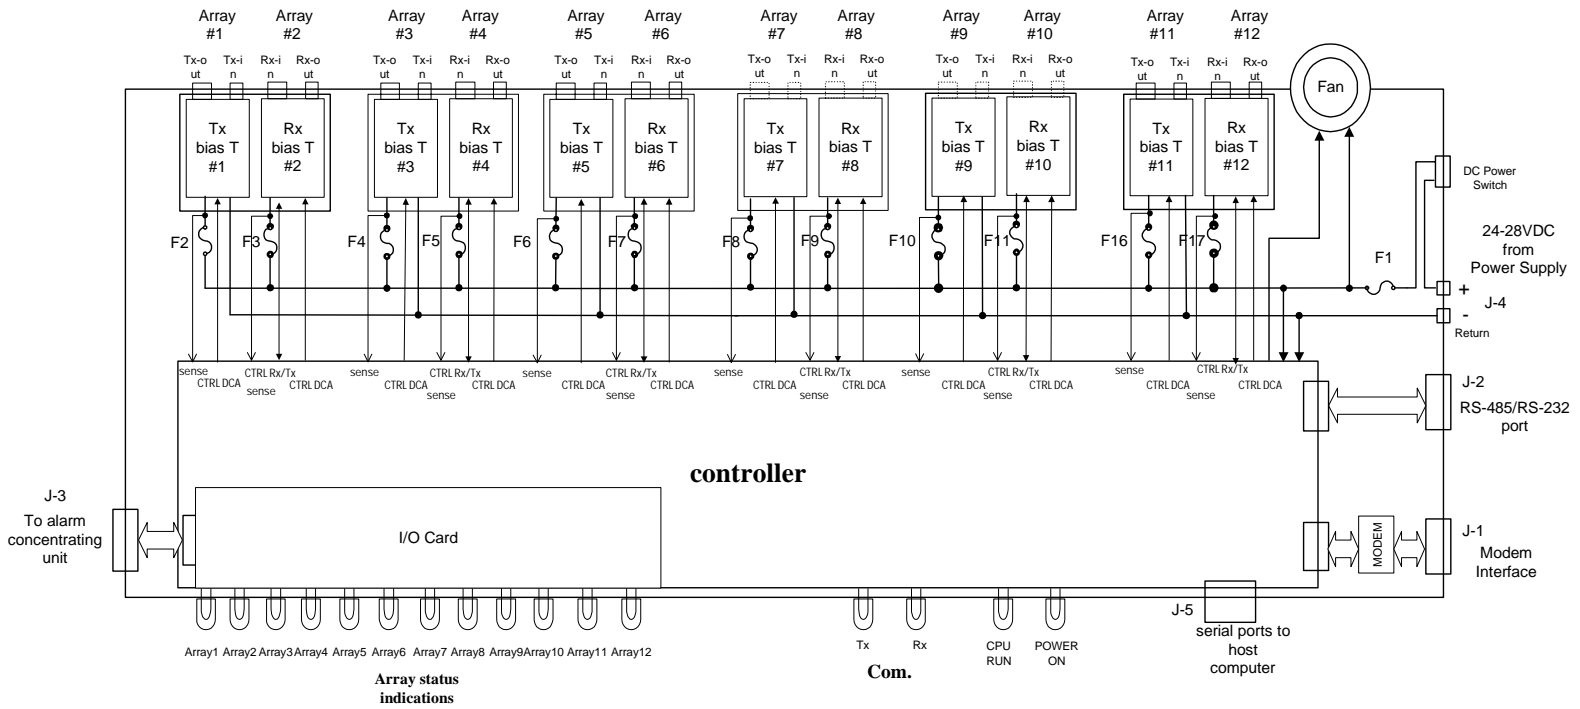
Array #1 Array #2 Array #3 Array #4 Array #5 Array #6 Array #7 Array #8 Array #9 Array #10 Array #11 Array #12

Tx-out Tx-in Rx-in Rx-out Tx-out Tx-in Rx-in Rx-out Tx-out Tx-in Rx-in Rx-out Tx-out Tx-in Rx-in Rx-out Tx-out Tx-in Rx-in Rx-out Tx-out Tx-in Rx-in Rx-out

Fan

Tx bias T #1
Rx bias T #2
Tx bias T #3
Rx bias T #4
Tx bias T #5
Rx bias T #6
Tx bias T #7
Rx bias T #8
Tx bias T #9
Rx bias T #10
Tx bias T #11
Rx bias T #12

DC Power Switch

24-28VDC from Power Supply

F2 F3 F4 F5 F6 F7 F8 F9 F10 F11 F16 F17 F1

+ J-4 - Return

sense CTRL DCA CTRL Rx/Tx sense CTRL DCA
sense CTRL DCA CTRL Rx/Tx sense CTRL DCA
sense CTRL DCA CTRL Rx/Tx sense CTRL DCA
sense CTRL DCA CTRL Rx/Tx sense CTRL DCA
sense CTRL DCA CTRL Rx/Tx sense CTRL DCA
sense CTRL DCA CTRL Rx/Tx sense CTRL DCA

J-2 RS-485/RS-232 port

controller

J-3 To alarm concentrating unit

I/O Card

MODEM

J-1 Modem Interface

J-5 serial ports to host computer

Array1 Array2 Array3 Array4 Array5 Array6 Array7 Array8 Array9 Array10 Array11 Array12

Array status indications

Tx Rx
Com.

CPU RUN POWER ON